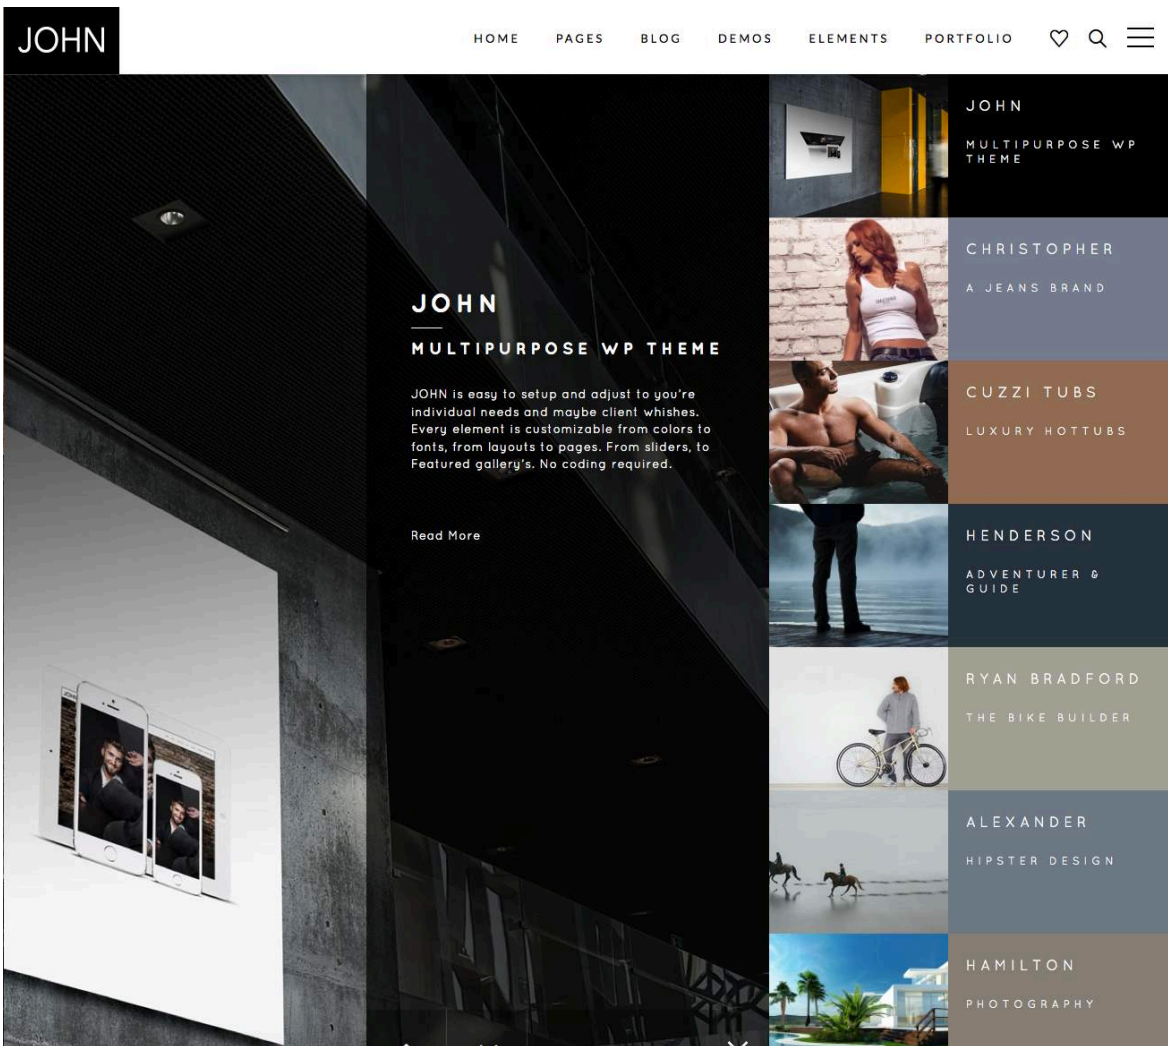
JOHN

HOME PAGES BLOG DEMOS ELEMENTS PORTFOLIO

JOHN

MULTIPURPOSE WP THEME

JOHN is easy to setup and adjust to you're individual needs and maybe client whishes. Every element is customizable from colors to fonts, from layouts to pages. From sliders, to Featured gallery's. No coding required.

Read More

JOHN
MULTIPURPOSE WP THEME

CHRISTOPHER
A JEANS BRAND

CUZZI TUBS
LUXURY HOTTUBS

HENDERSON
ADVENTURER & GUIDE

RYAN BRADFORD
THE BIKE BUILDER

ALEXANDER
HIPSTER DESIGN

HAMILTON
PHOTOGRAPHY